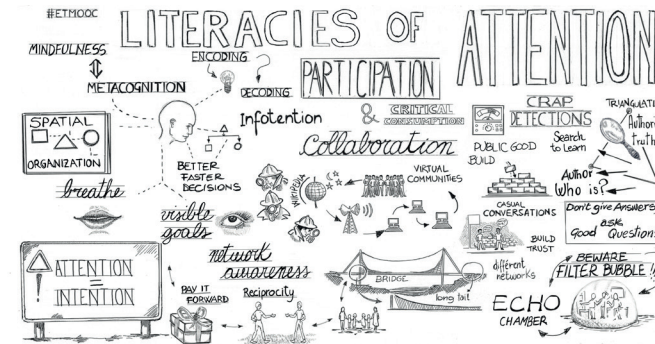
#ETMOOC

LITERACIES OF ATTENTION

MINDFULNESS
⇕
METACOGNITION

ENCODING

DECODING

PARTICIPATION

Infotention

& CRITICAL CONSUMPTION

CRAP DETECTIONS

TRIANGULATE
Author
truth

SPATIAL
ORGANIZATION

BETTER FASTER DECISIONS

Collaboration

VIRTUAL COMMUNITIES

PUBLIC GOOD BUILD

Search to Learn

Author
Who is?

breathe

WIKIPEDIA

CASUAL CONVERSATIONS

Don't give Answers
ask Good Questions

visible goals

BUILD TRUST

ATTENTION
=
INTENTION

network awareness

BRIDGE

different networks

BEWARE FILTER BUBBLE

PAY IT FORWARD

Reciprocity

long tail

ECHO CHAMBER